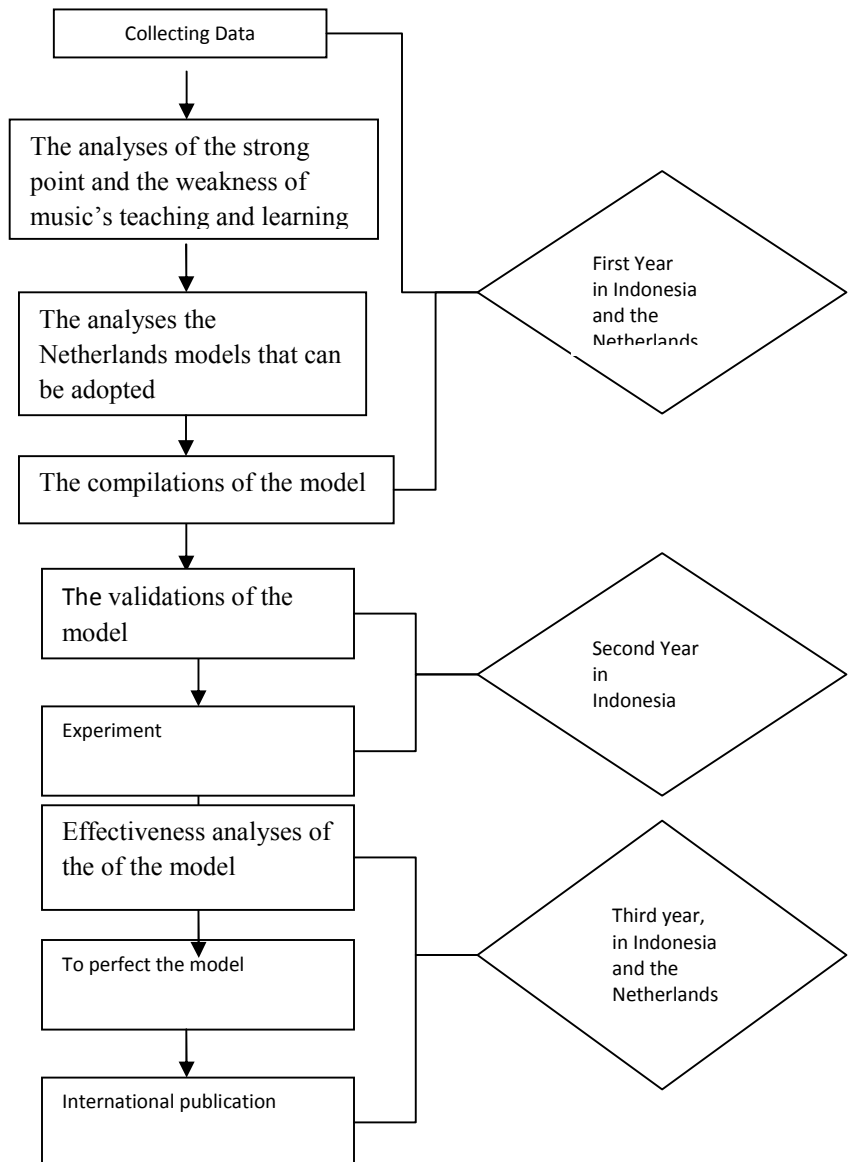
Collecting Data

The analyses of the strong point and the weakness of music's teaching and learning

The analyses the Netherlands models that can be adopted

The compilations of the model

First Year in Indonesia and the Netherlands

The validations of the model

Experiment

Second Year in Indonesia

Effectiveness analyses of the of the model

To perfect the model

International publication

Third year, in Indonesia and the Netherlands